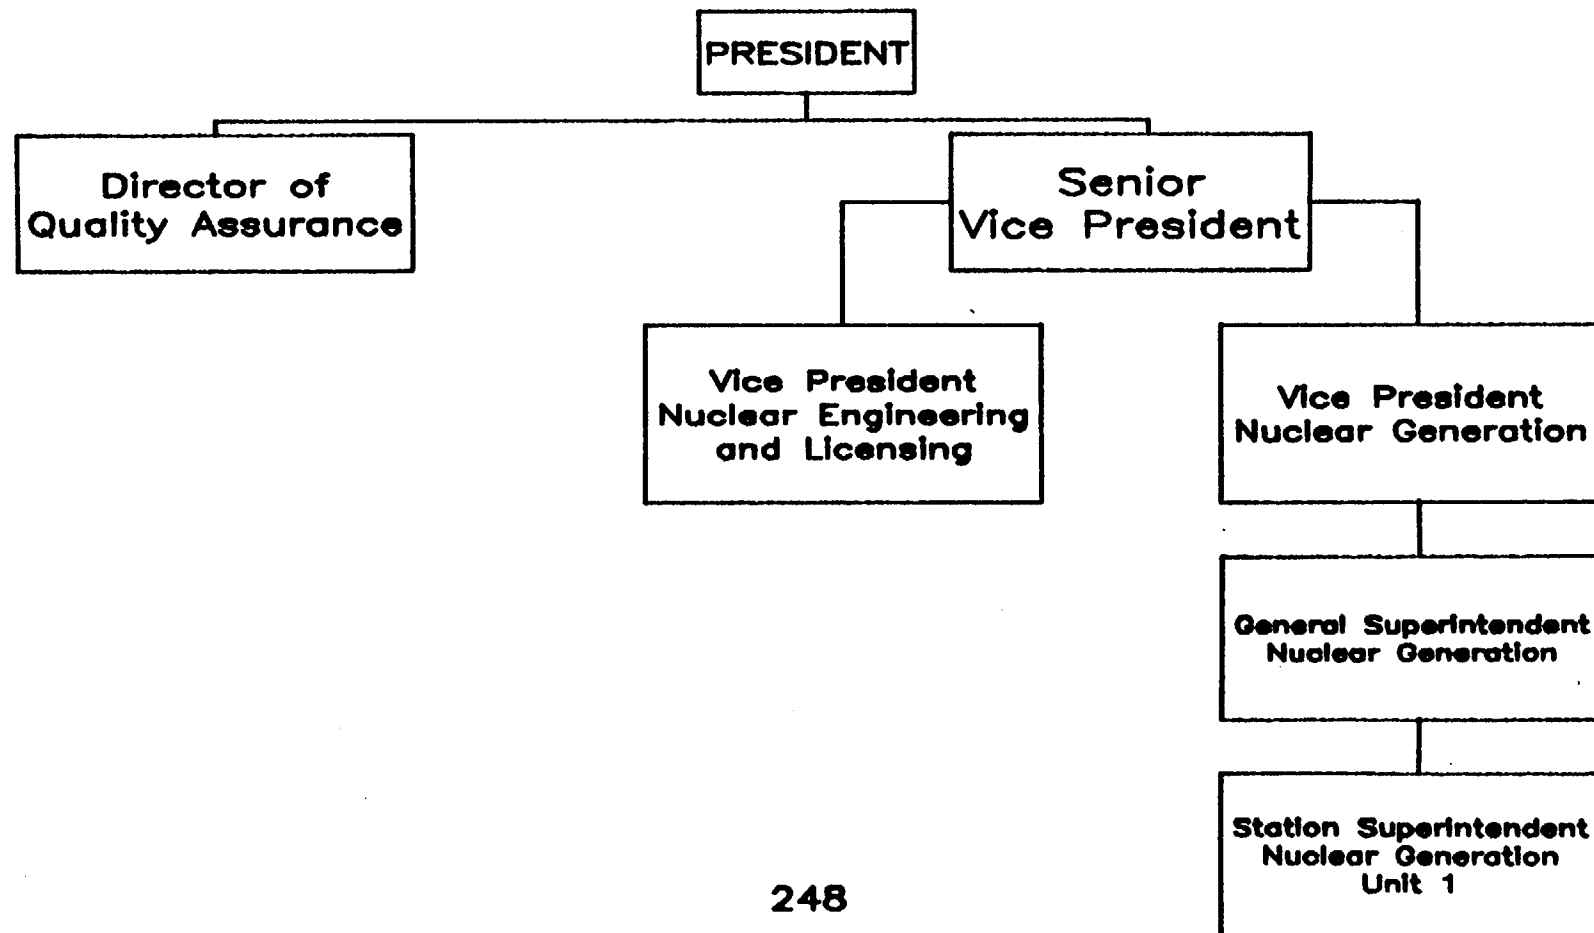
PRESIDENT

Director of Quality Assurance

Senior Vice President

Vice President Nuclear Engineering and Licensing

Vice President Nuclear Generation

General Superintendent Nuclear Generation

Station Superintendent Nuclear Generation Unit 1

248